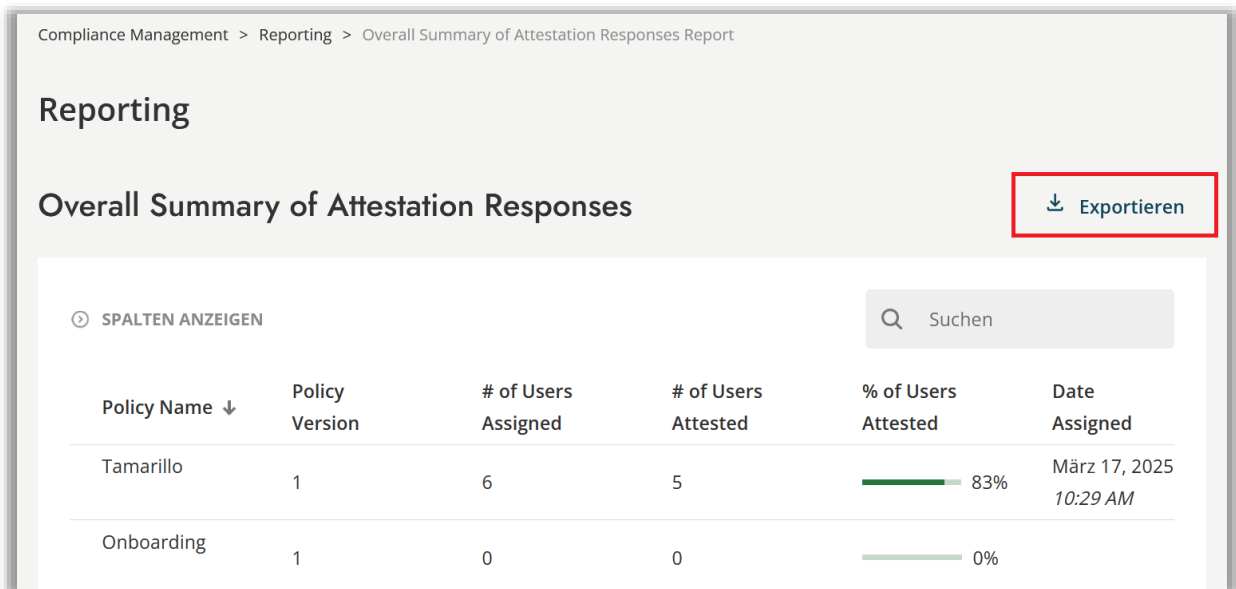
Compliance Management > Reporting > Overall Summary of Attestation Responses Report

Reporting

Overall Summary of Attestation Responses

Exportieren

SPALTEN ANZEIGEN

Suchen

| Policy Name ↓ | Policy Version | # of Users Assigned | # of Users Attested | % of Users Attested | Date Assigned |
|---|---|---|---|---|---|
| Tamarillo | 1 | 6 | 5 | 83% | März 17, 2025 10:29 AM |
| Onboarding | 1 | 0 | 0 | 0% | |